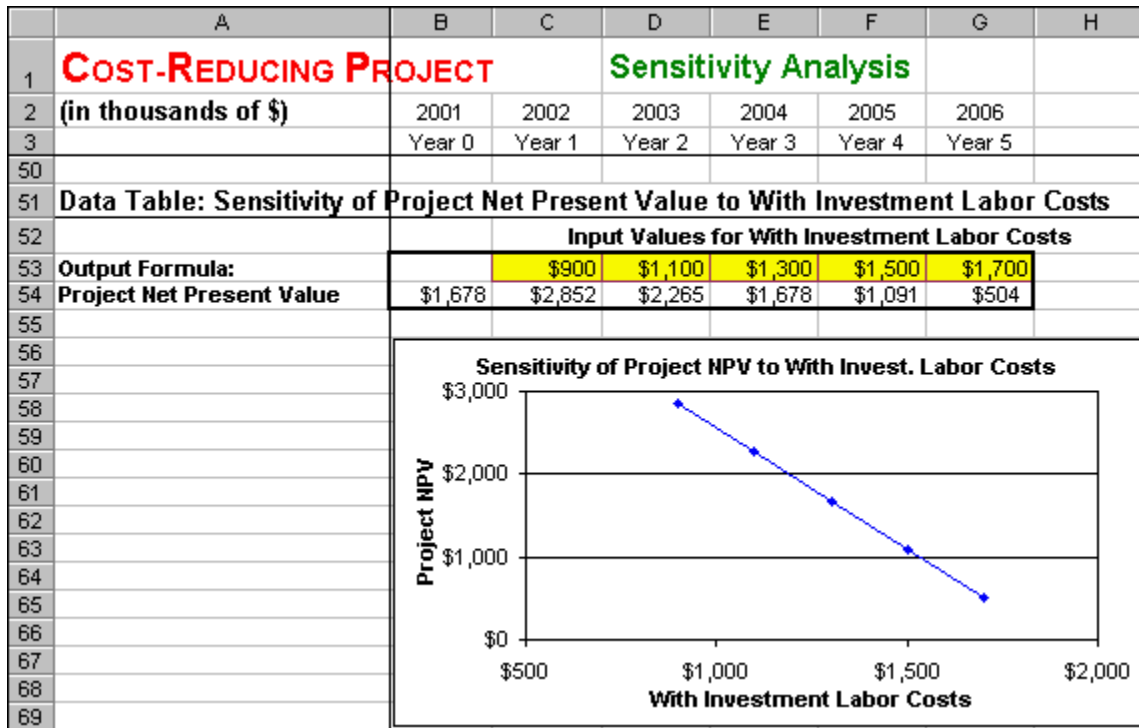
| | A | B | C | D | E | F | G | H |
|---|---|---|---|---|---|---|---|---|
| 1 | COST-REDUCING PROJECT | | | Sensitivity Analysis | | | | |
| 2 | (in thousands of $) | 2001 | 2002 | 2003 | 2004 | 2005 | 2006 | |
| 3 | | Year 0 | Year 1 | Year 2 | Year 3 | Year 4 | Year 5 | |
| 50 | | | | | | | | |
| 51 | Data Table: Sensitivity of Project Net Present Value to With Investment Labor Costs | | | | | | | |
| 52 | | | Input Values for With Investment Labor Costs | | | | | |
| 53 | Output Formula: | | $900 | $1,100 | $1,300 | $1,500 | $1,700 | |
| 54 | Project Net Present Value | $1,678 | $2,852 | $2,265 | $1,678 | $1,091 | $504 | |
| 55 | | | | | | | | |
| 56 | | | | | | | | |
| 57 | | | | | | | | |
| 58 | | | | | | | | |
| 59 | | | | | | | | |
| 60 | | | | | | | | |
| 61 | | | | | | | | |
| 62 | | | | | | | | |
| 63 | | | | | | | | |
| 64 | | | | | | | | |
| 65 | | | | | | | | |
| 66 | | | | | | | | |
| 67 | | | | | | | | |
| 68 | | | | | | | | |
| 69 | | | | | | | | |

Sensitivity of Project NPV to With Invest. Labor Costs

$3,000
$2,000
$1,000
$0

Project NPV

$500 $1,000 $1,500 $2,000

With Investment Labor Costs